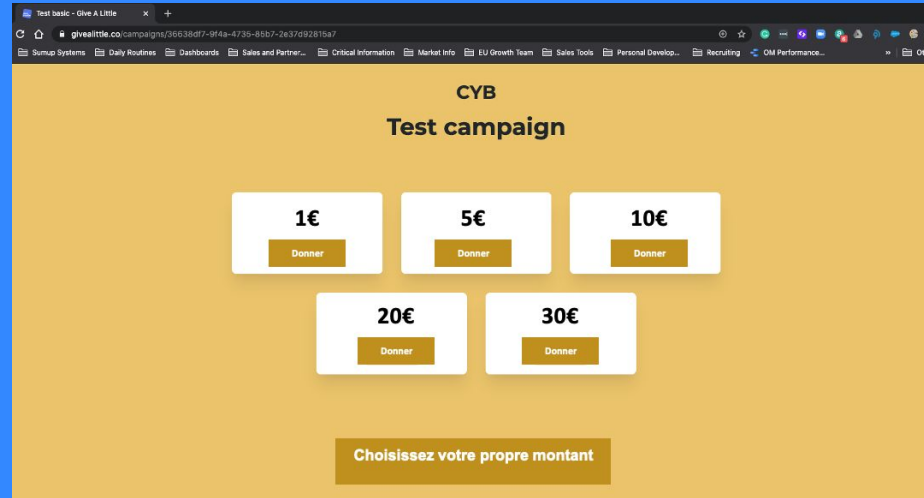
Test basic - Give A Little ×

givealittle.co/campaigns/36638df7-9f4a-4735-85b7-2e37d92815a7

Sumup Systems | Daily Routines | Dashboards | Sales and Partner... | Critical Information | Market Info | EU Growth Team | Sales Tools | Personal Develop... | Recruiting | OM Performance... | » | Ot

CYB

Test campaign

1€
Donner

5€
Donner

10€
Donner

20€
Donner

30€
Donner

Choisissez votre propre montant